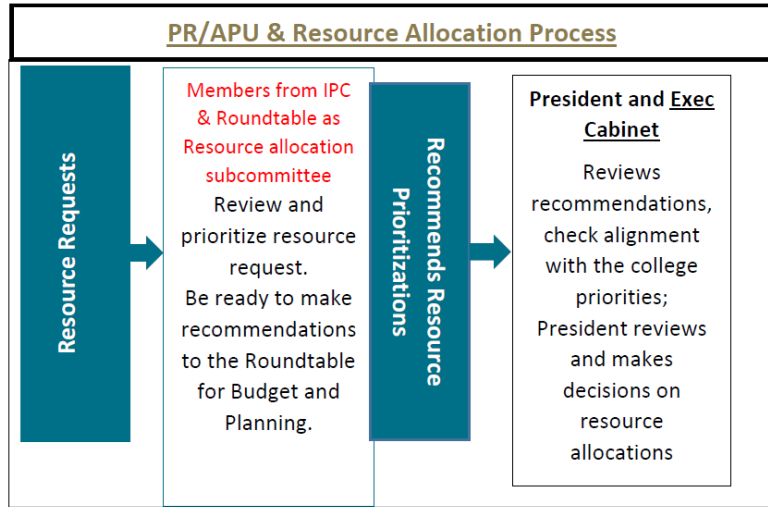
PR/APU & Resource Allocation Process

Resource Requests

Members from IPC & Roundtable as Resource allocation subcommittee
Review and prioritize resource request.
Be ready to make recommendations to the Roundtable for Budget and Planning.

Recommends Resource Prioritizations

President and Exec Cabinet
Reviews recommendations, check alignment with the college priorities;
President reviews and makes decisions on resource allocations